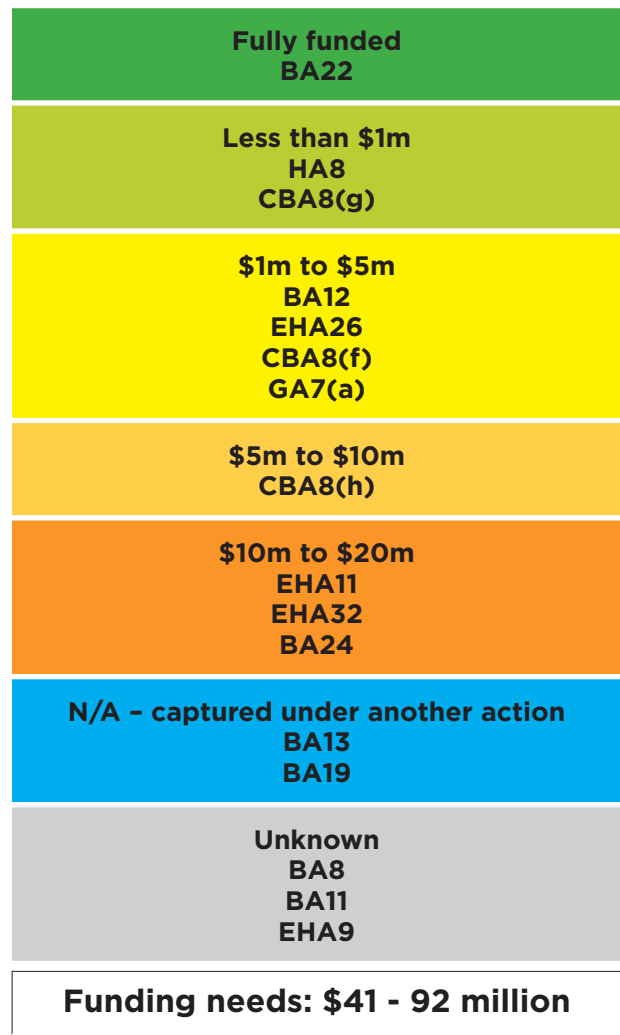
Fully funded
BA22

Less than \$1m
HA8
CBA8(g)

\$1m to \$5m
BA12
EHA26
CBA8(f)
GA7(a)

\$5m to \$10m
CBA8(h)

\$10m to \$20m
EHA11
EHA32
BA24

N/A – captured under another action
BA13
BA19

Unknown
BA8
BA11
EHA9

Funding needs: \$41 - 92 million